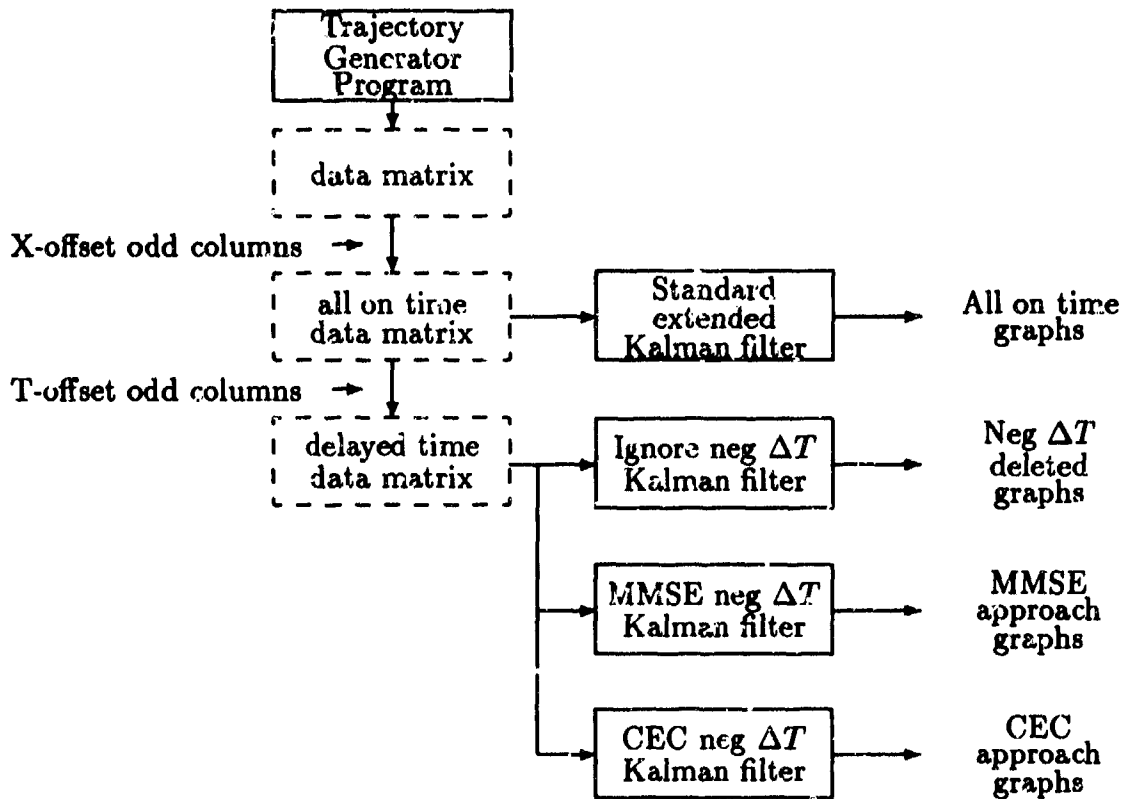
Trajectory Generator Program

data matrix

X-offset odd columns

all on time data matrix

Standard extended Kalman filter

All on time graphs

T-offset odd columns

delayed time data matrix

Ignore neg $\Delta T$ Kalman filter

Neg $\Delta T$ deleted graphs

MMSE neg $\Delta T$ Kalman filter

MMSE approach graphs

CEC neg $\Delta T$ Kalman filter

CEC approach graphs